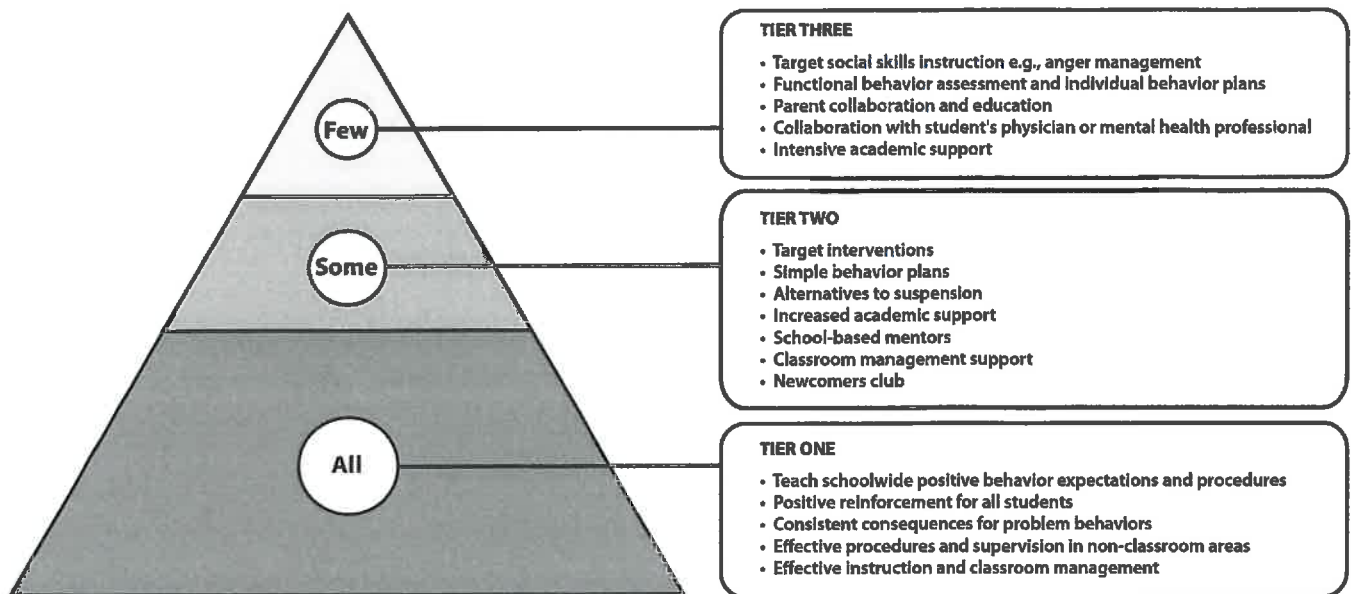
Few

Some

All

TIER THREE

• Target social skills instruction e.g., anger management
• Functional behavior assessment and individual behavior plans
• Parent collaboration and education
• Collaboration with student's physician or mental health professional
• Intensive academic support

TIER TWO

• Target interventions
• Simple behavior plans
• Alternatives to suspension
• Increased academic support
• School-based mentors
• Classroom management support
• Newcomers club

TIER ONE

• Teach schoolwide positive behavior expectations and procedures
• Positive reinforcement for all students
• Consistent consequences for problem behaviors
• Effective procedures and supervision in non-classroom areas
• Effective instruction and classroom management